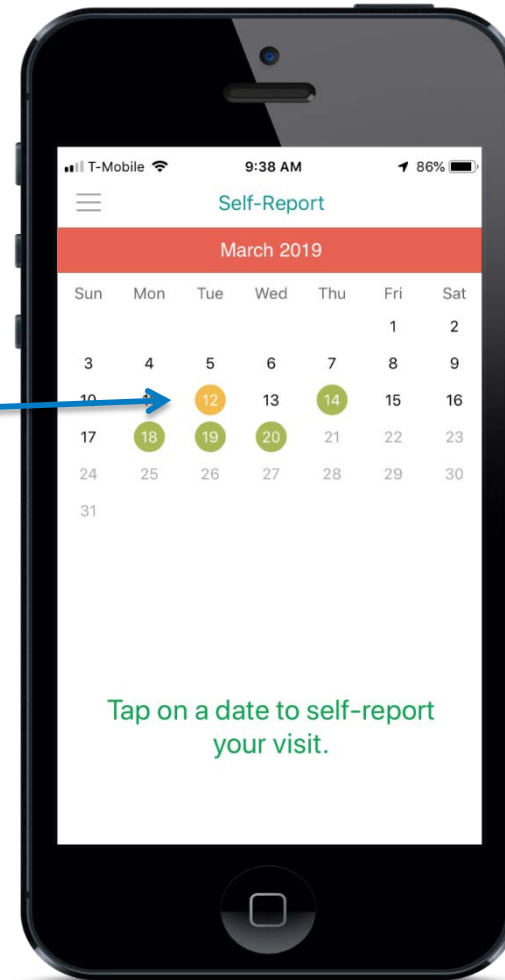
T-Mobile 9:38 AM 86%

Self-Report

March 2019

| Sun | Mon | Tue | Wed | Thu | Fri | Sat |
|---|---|---|---|---|---|---|
| | | | | | 1 | 2 |
| 3 | 4 | 5 | 6 | 7 | 8 | 9 |
| 10 | 11 | 12 | 13 | 14 | 15 | 16 |
| 17 | 18 | 19 | 20 | 21 | 22 | 23 |
| 24 | 25 | 26 | 27 | 28 | 29 | 30 |
| 31 | | | | | | |

Tap on a date to self-report your visit.